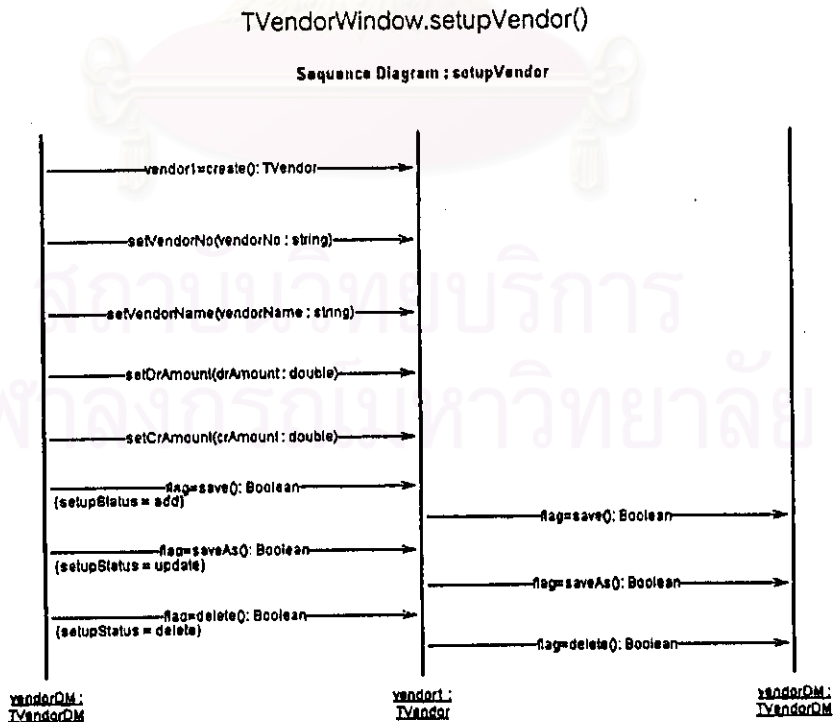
TVendorWindow.setupVendor()

Sequence Diagram : setupVendor

vendor1=create(): TVendor

setVendorNo(vendorNo : string)

setVendorName(vendorName : string)

setDrAmount(drAmount : double)

setCrAmount(crAmount : double)

flag=save(): Boolean
(setupStatus = add)

flag=save(): Boolean

flag=saveAs(): Boolean
(setupStatus = update)

flag=saveAs(): Boolean

flag=delete(): Boolean
(setupStatus = delete)

flag=delete(): Boolean

vendorDM : TVendorDM

vendor1 : TVendor

vendorDM : TVendorDM

สถาบันวิทยบริการ
จุฬาลงกรณ์มหาวิทยาลัย